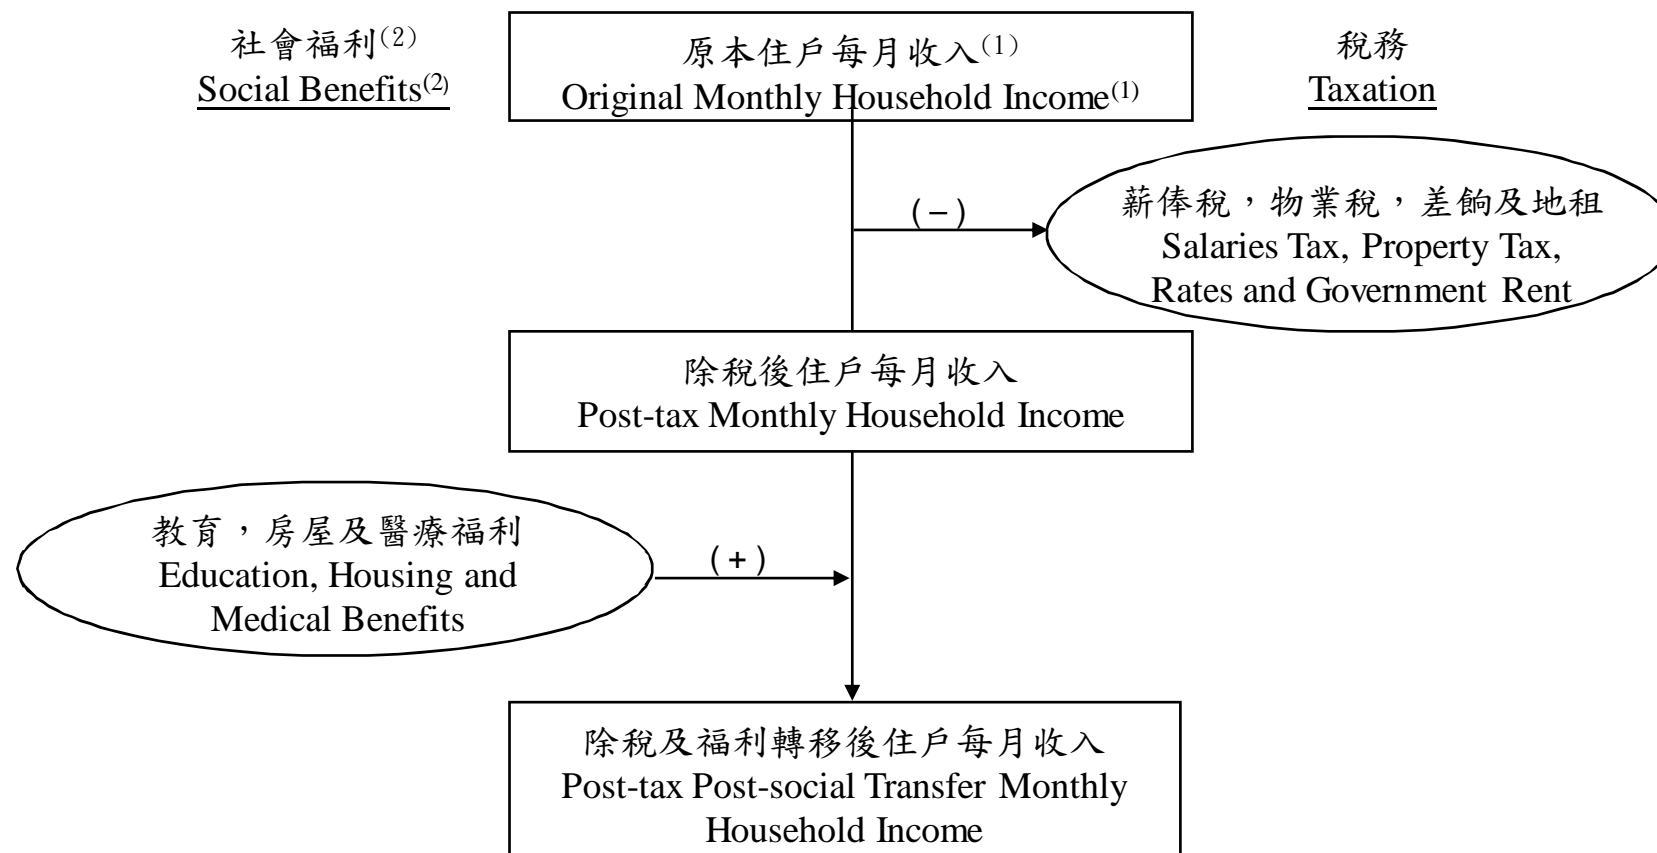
社會福利$^{(2)}$
Social Benefits$^{(2)}$

原本住戶每月收入$^{(1)}$
Original Monthly Household Income$^{(1)}$

稅務
Taxation

(−)

薪俸稅，物業稅，差餉及地租
Salaries Tax, Property Tax, Rates and Government Rent

除稅後住戶每月收入
Post-tax Monthly Household Income

教育，房屋及醫療福利
Education, Housing and Medical Benefits

(+)

除稅及福利轉移後住戶每月收入
Post-tax Post-social Transfer Monthly Household Income